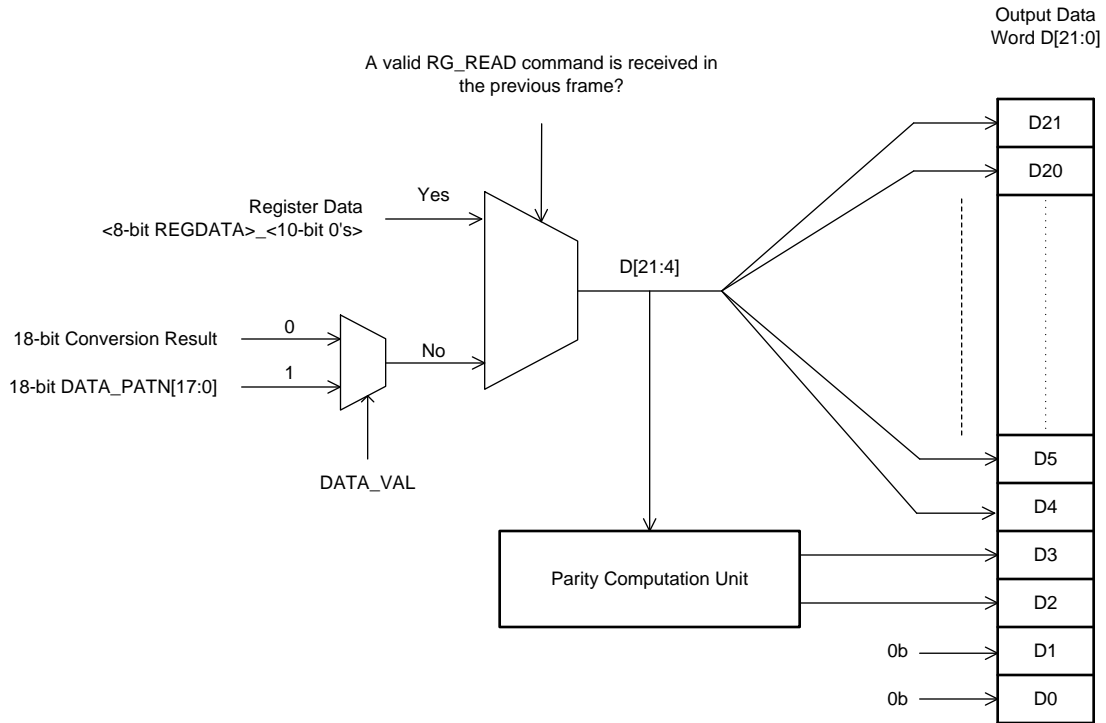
Output Data Word D[21:0]

A valid RG_READ command is received in the previous frame?

Register Data
<8-bit REGDATA>_<10-bit 0's>

Yes

18-bit Conversion Result

18-bit DATA_PATN[17:0]

0

1

No

DATA_VAL

D[21:4]

D21

D20

D5

D4

Parity Computation Unit

D3

D2

0b

D1

0b

D0